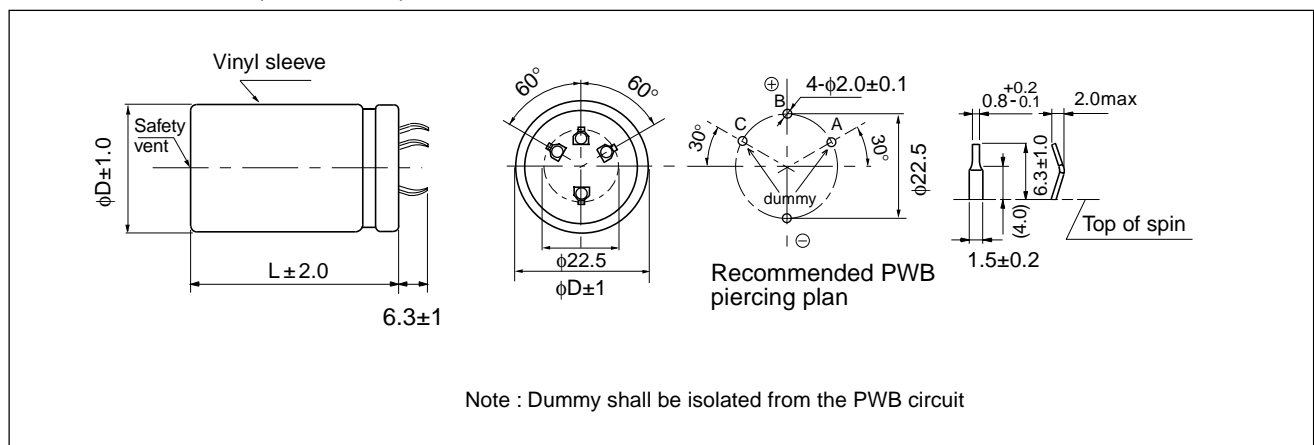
Vinyl sleeve

Safety vent

$\phi D\pm1.0$

$L\pm2.0$

$6.3\pm1$

$60^\circ$

$60^\circ$

$\phi22.5$

$\phi D\pm1$

$\oplus$

B

$4\text{-}\phi2.0\pm0.1$

C

A

$30^\circ$

$30^\circ$

dummy

$\phi22.5$

$\ominus$

Recommended PWB piercing plan

$0.8^{+0.2}_{-0.1}$

2.0max

$6.3\pm1.0$

(4.0)

Top of spin

$1.5\pm0.2$

Note : Dummy shall be isolated from the PWB circuit